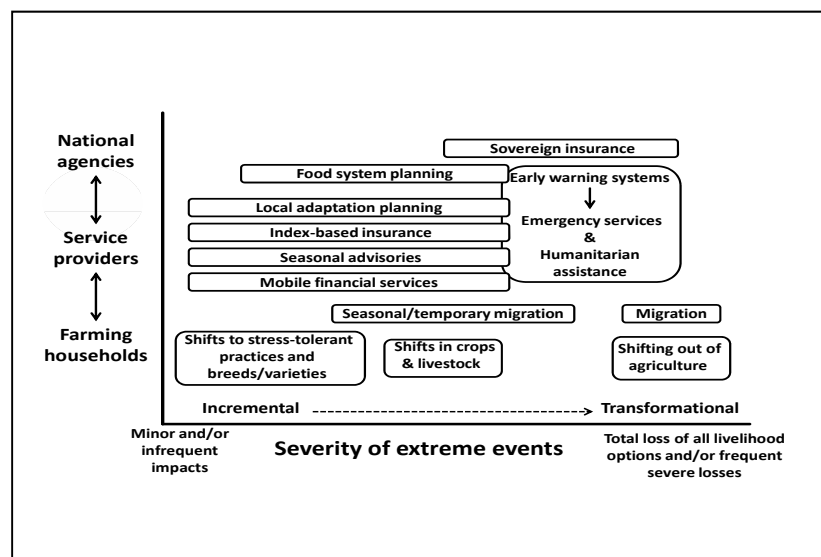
National agencies

Service providers

Farming households

Sovereign insurance

Food system planning

Early warning systems

Emergency services & Humanitarian assistance

Local adaptation planning

Index-based insurance

Seasonal advisories

Mobile financial services

Seasonal/temporary migration

Migration

Shifts to stress-tolerant practices and breeds/varieties

Shifts in crops & livestock

Shifting out of agriculture

Incremental

Transformational

Minor and/or infrequent impacts

Severity of extreme events

Total loss of all livelihood options and/or frequent severe losses